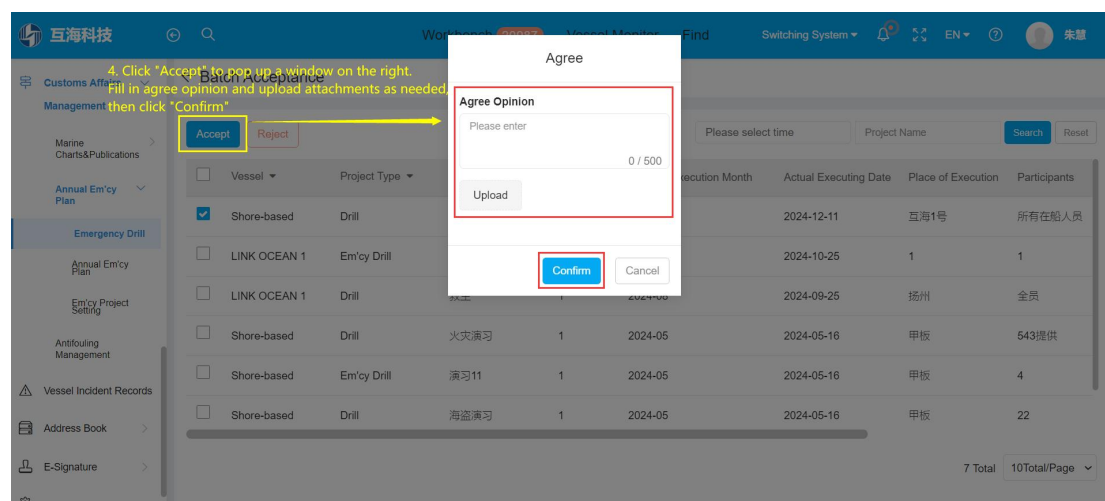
互海科技

Workbench 20087 Vessel Monitor Find Switching System EN 朱慧

Customs Affairs Management

4. Click "Accept" to pop up a window on the right. Fill in agree opinion and upload attachments as needed, then click "Confirm"

Batch Acceptance

Marine Charts&Publications

Annual Em'cy Plan

Emergency Drill

Annual Em'cy Plan

Em'cy Project Setting

Antifouling Management

Vessel Incident Records

Address Book

E-Signature

Accept Reject

Agree

Agree Opinion

Please enter

0 / 500

Upload

Confirm Cancel

Please select time Project Name Search Reset

| | Vessel | Project Type | | | Execution Month | Actual Executing Date | Place of Execution | Participants |
|---|---|---|---|---|---|---|---|---|
| ☑ | Shore-based | Drill | | | | 2024-12-11 | 互海1号 | 所有在船人员 |
| | LINK OCEAN 1 | Em'cy Drill | | | | 2024-10-25 | 1 | 1 |
| | LINK OCEAN 1 | Drill | 救生 | | 2024-08 | 2024-09-25 | 扬州 | 全员 |
| | Shore-based | Drill | 火灾演习 | 1 | 2024-05 | 2024-05-16 | 甲板 | 543提供 |
| | Shore-based | Em'cy Drill | 演习11 | 1 | 2024-05 | 2024-05-16 | 甲板 | 4 |
| | Shore-based | Drill | 海盗演习 | 1 | 2024-05 | 2024-05-16 | 甲板 | 22 |

7 Total 10Total/Page